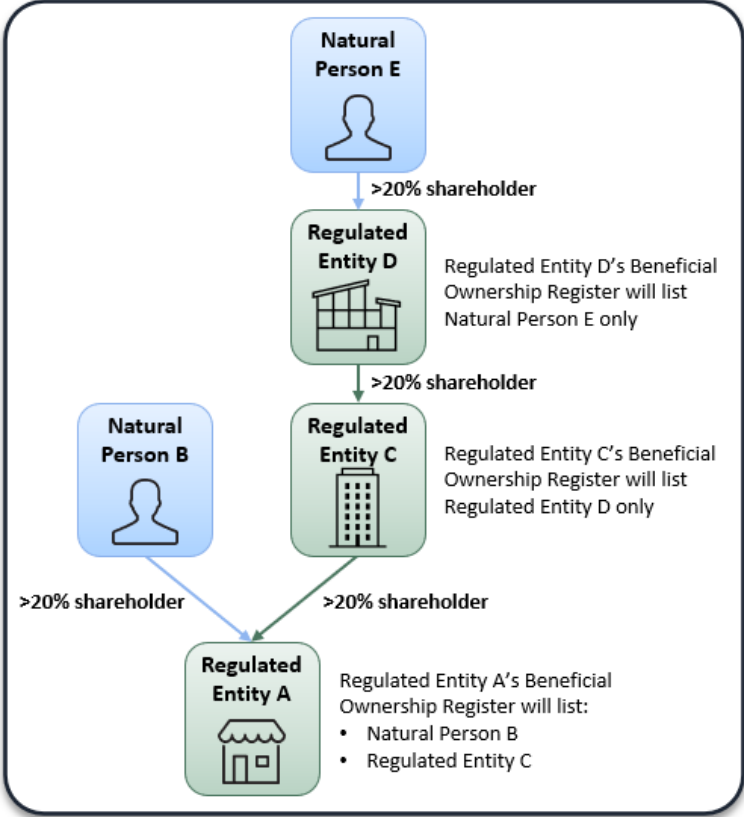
Natural Person E

>20% shareholder

Regulated Entity D

Regulated Entity D's Beneficial Ownership Register will list Natural Person E only

>20% shareholder

Natural Person B

Regulated Entity C

Regulated Entity C's Beneficial Ownership Register will list Regulated Entity D only

>20% shareholder

>20% shareholder

Regulated Entity A

Regulated Entity A's Beneficial Ownership Register will list:
• Natural Person B
• Regulated Entity C